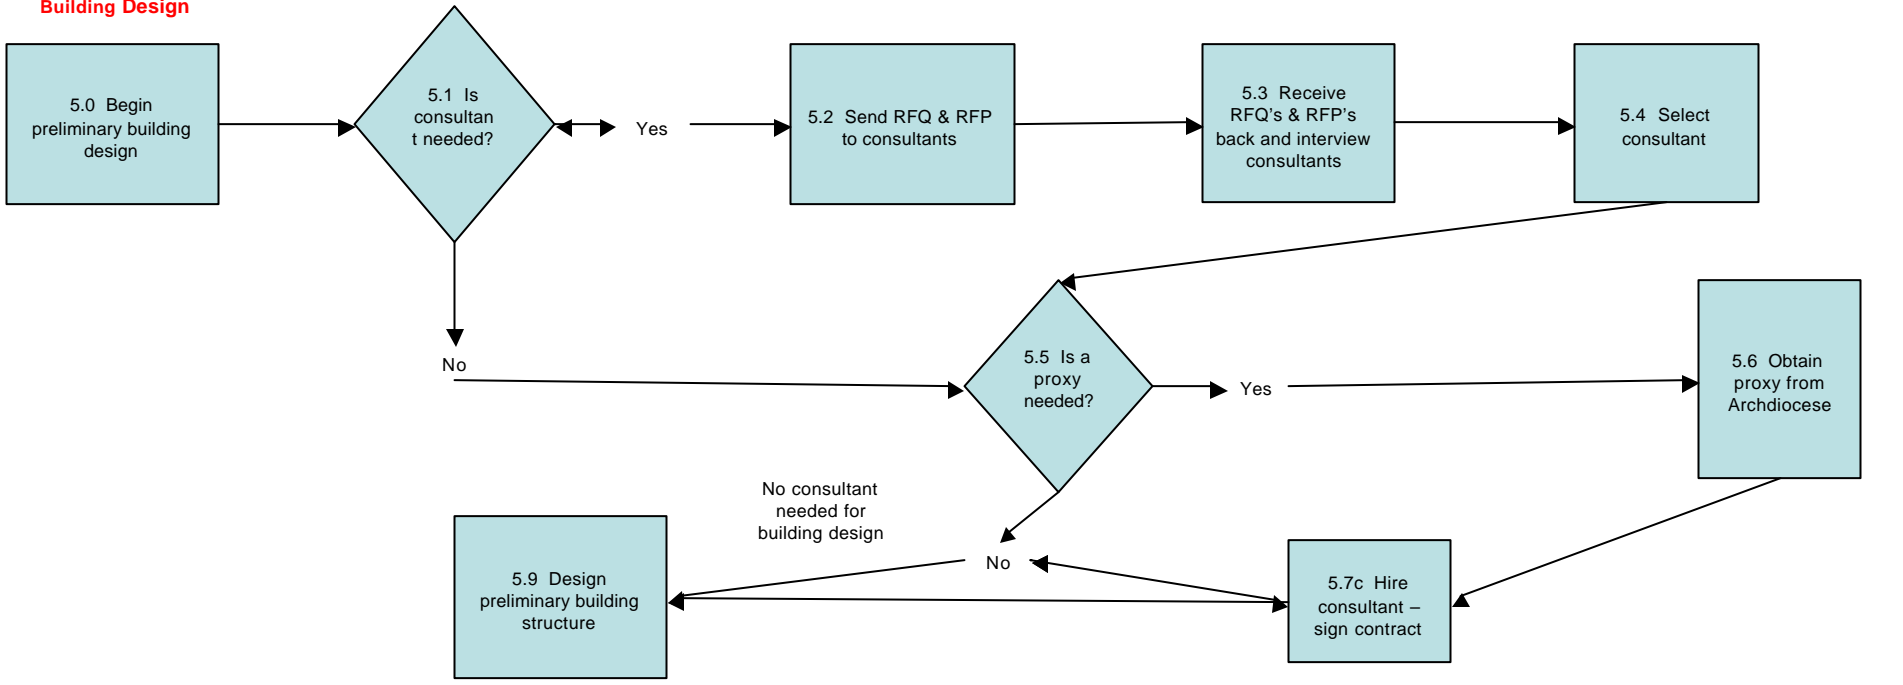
Building Design

5.0 Begin preliminary building design

5.1 Is consultan t needed?

Yes

5.2 Send RFQ & RFP to consultants

5.3 Receive RFQ's & RFP's back and interview consultants

5.4 Select consultant

No

5.5 Is a proxy needed?

Yes

5.6 Obtain proxy from Archdiocese

No consultant needed for building design

No

5.9 Design preliminary building structure

5.7c Hire consultant – sign contract